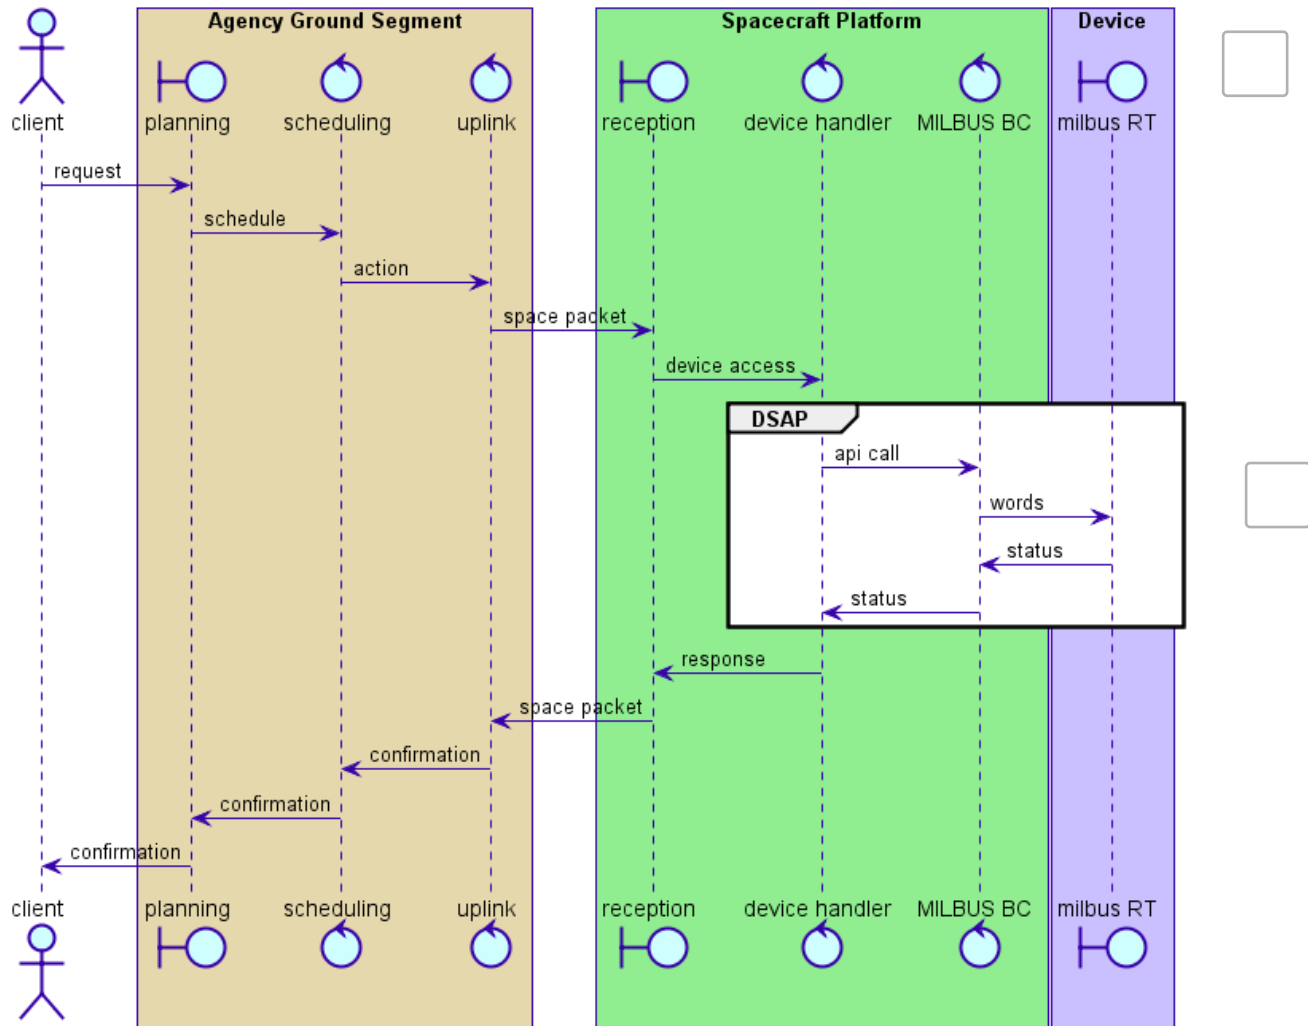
Agency Ground Segment

Spacecraft Platform

Device

client

planning

scheduling

uplink

reception

device handler

MILBUS BC

milbus RT

request

schedule

action

space packet

device access

DSAP

api call

words

status

status

response

space packet

confirmation

confirmation

confirmation

client

planning

scheduling

uplink

reception

device handler

MILBUS BC

milbus RT